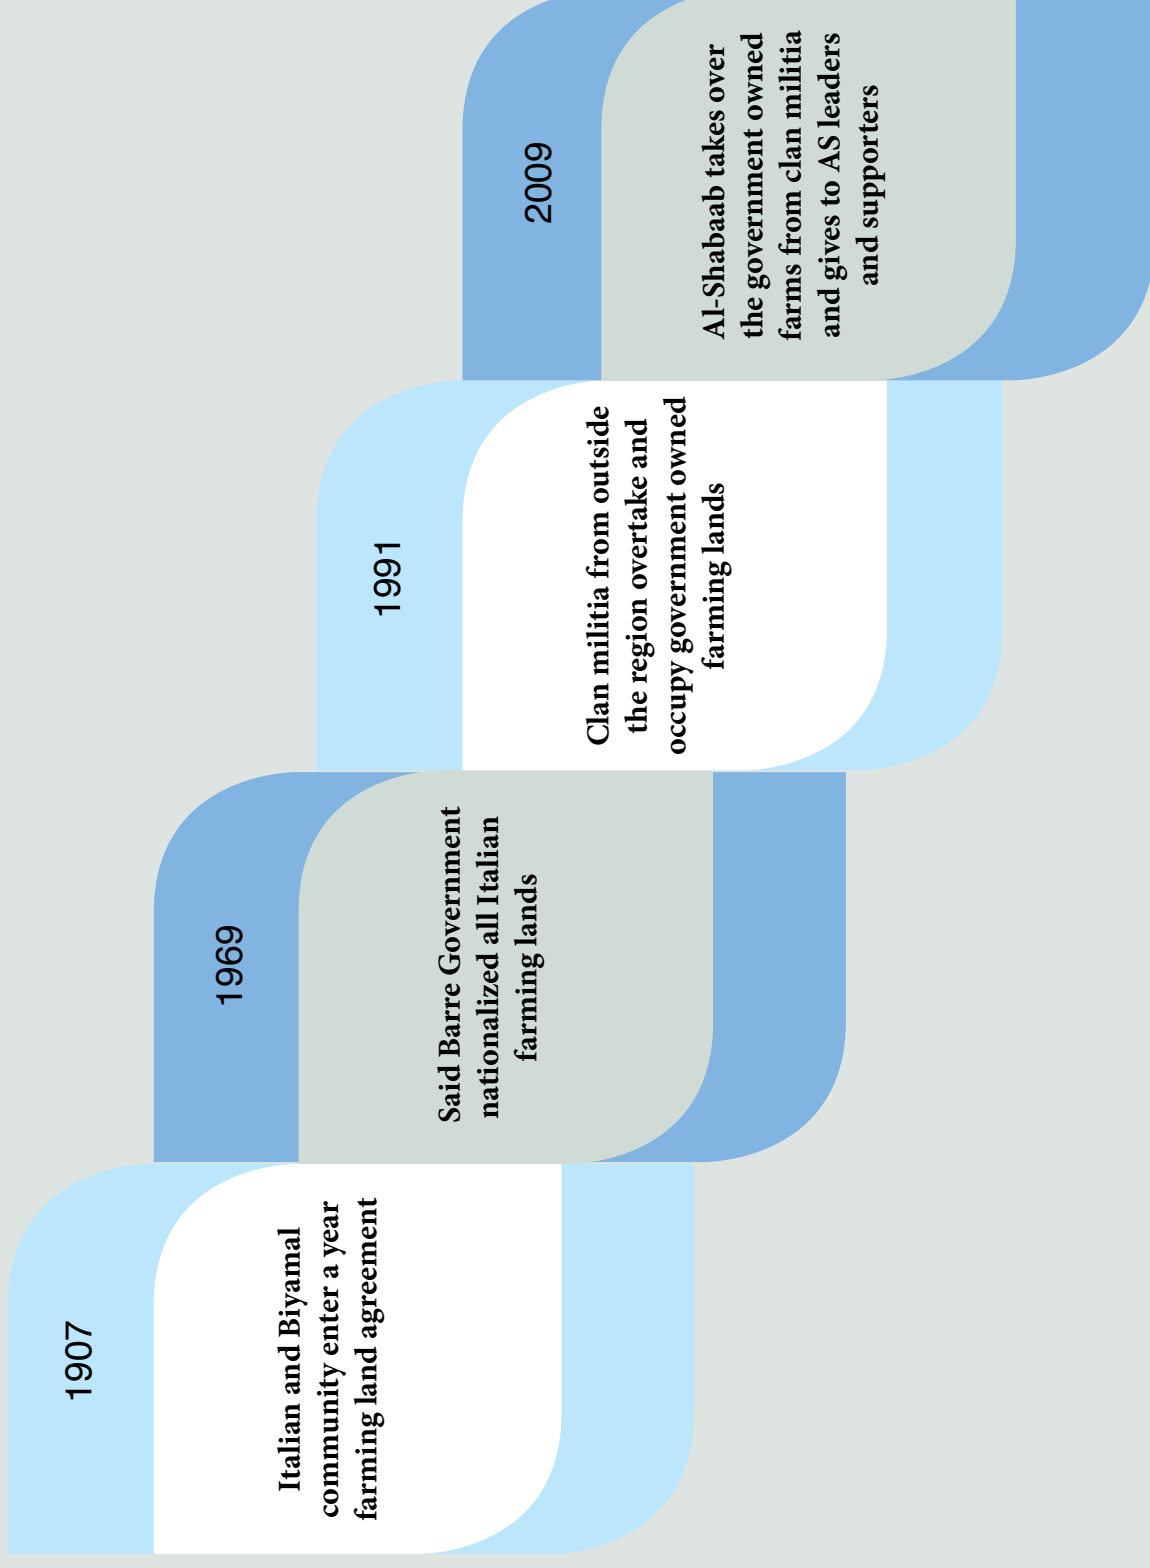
1907

Italian and Biyamal community enter a year farming land agreement

1969

Said Barre Government nationalized all Italian farming lands

1991

Clan militia from outside the region overtake and occupy government owned farming lands

2009

Al-Shabaab takes over the government owned farms from clan militia and gives to AS leaders and supporters